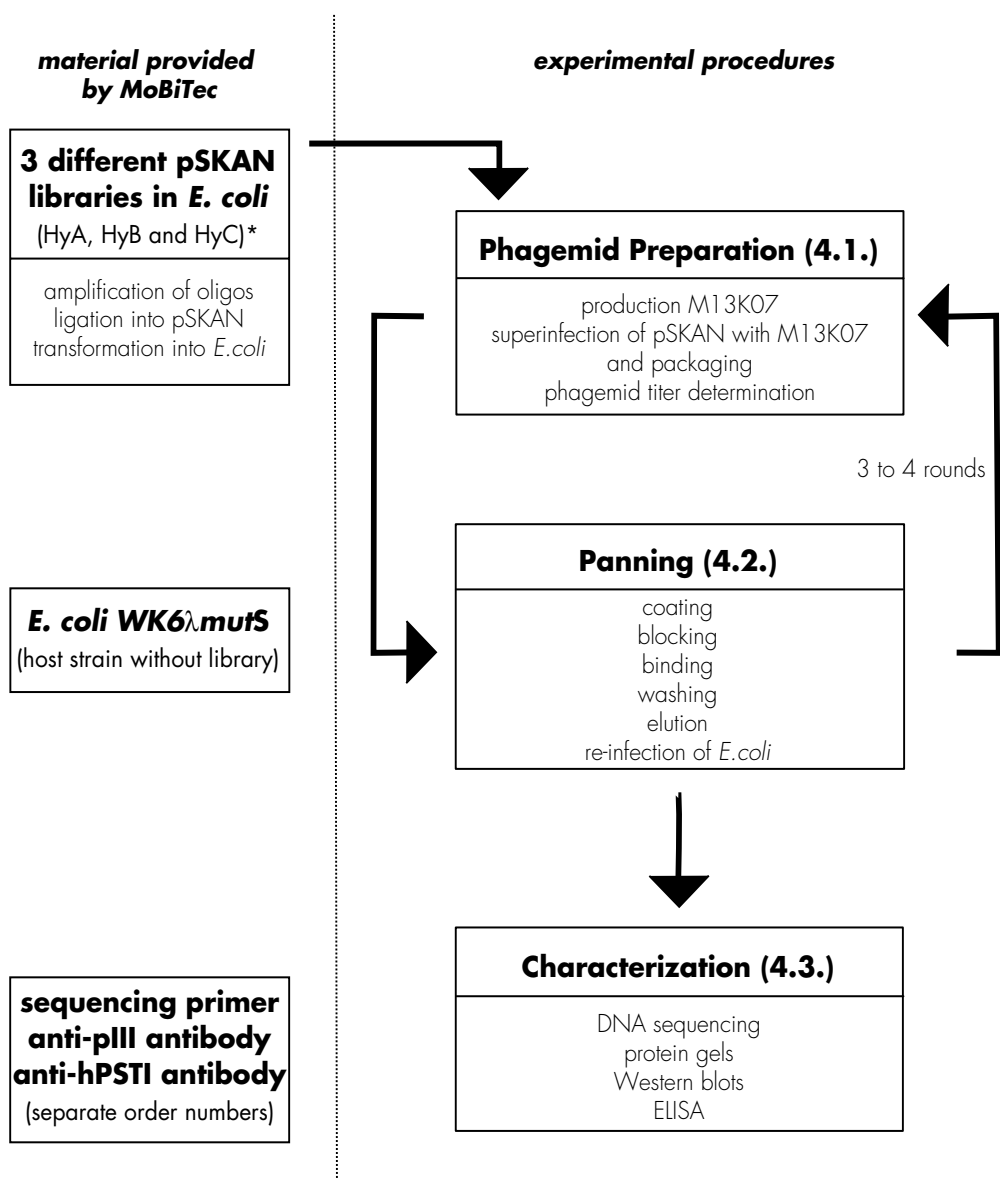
material provided by MoBiTec

experimental procedures

3 different pSKAN libraries in E. coli
(HyA, HyB and HyC)*

amplification of oligos
ligation into pSKAN
transformation into E.coli

Phagemid Preparation (4.1.)

production M13K07
superinfection of pSKAN with M13K07
and packaging
phagemid titer determination

3 to 4 rounds

E. coli WK6$\lambda$mutS
(host strain without library)

Panning (4.2.)

coating
blocking
binding
washing
elution
re-infection of E.coli

sequencing primer
anti-pIII antibody
anti-hPSTI antibody
(separate order numbers)

Characterization (4.3.)

DNA sequencing
protein gels
Western blots
ELISA